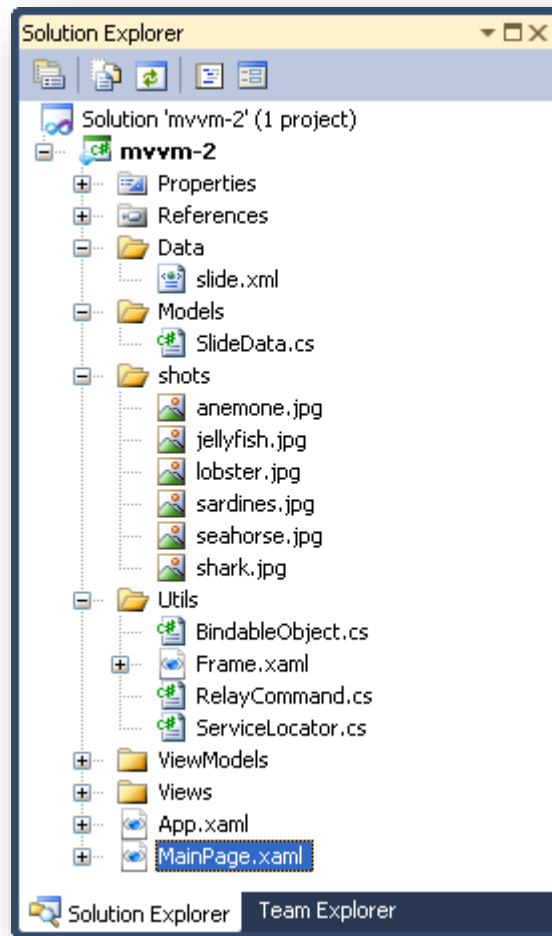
Solution Explorer

Solution 'mvvm-2' (1 project)
mvvm-2
Properties
References
Data
slide.xml
Models
SlideData.cs
shots
anemone.jpg
jellyfish.jpg
lobster.jpg
sardines.jpg
seahorse.jpg
shark.jpg
Utils
BindableObject.cs
Frame.xaml
RelayCommand.cs
ServiceLocator.cs
ViewModels
Views
App.xaml
MainPage.xaml

Solution Explorer
Team Explorer